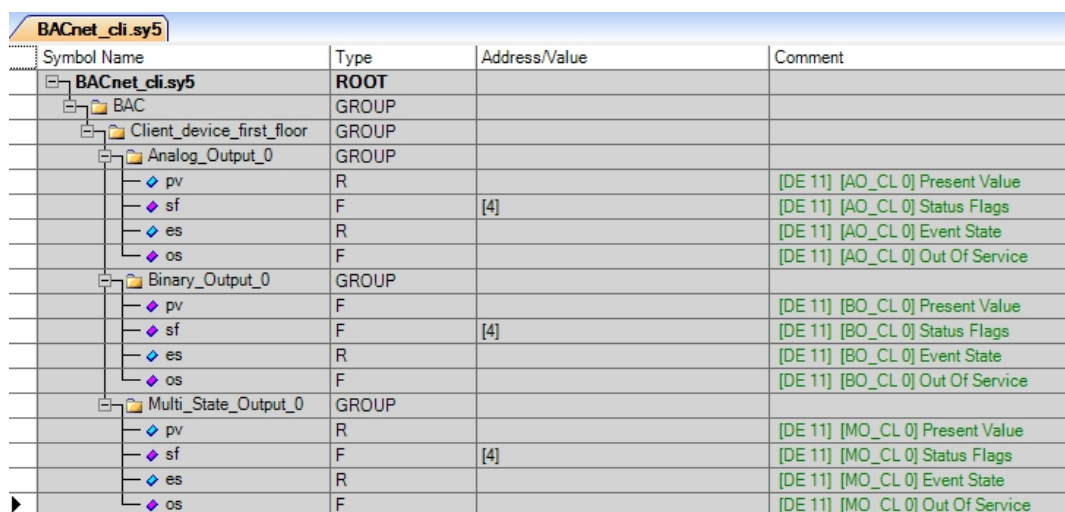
BACnet_cli.sy5

| Symbol Name | Type | Address/Value | Comment |
|---|---|---|---|
| BACnet_cli.sy5 | ROOT | | |
| BAC | GROUP | | |
| Client_device_first_floor | GROUP | | |
| Analog_Output_0 | GROUP | | |
| pv | R | | [DE 11] [AO_CL 0] Present Value |
| sf | F | [4] | [DE 11] [AO_CL 0] Status Flags |
| es | R | | [DE 11] [AO_CL 0] Event State |
| os | F | | [DE 11] [AO_CL 0] Out Of Service |
| Binary_Output_0 | GROUP | | |
| pv | F | | [DE 11] [BO_CL 0] Present Value |
| sf | F | [4] | [DE 11] [BO_CL 0] Status Flags |
| es | R | | [DE 11] [BO_CL 0] Event State |
| os | F | | [DE 11] [BO_CL 0] Out Of Service |
| Multi_State_Output_0 | GROUP | | |
| pv | R | | [DE 11] [MO_CL 0] Present Value |
| sf | F | [4] | [DE 11] [MO_CL 0] Status Flags |
| es | R | | [DE 11] [MO_CL 0] Event State |
| os | F | | [DE 11] [MO_CL 0] Out Of Service |